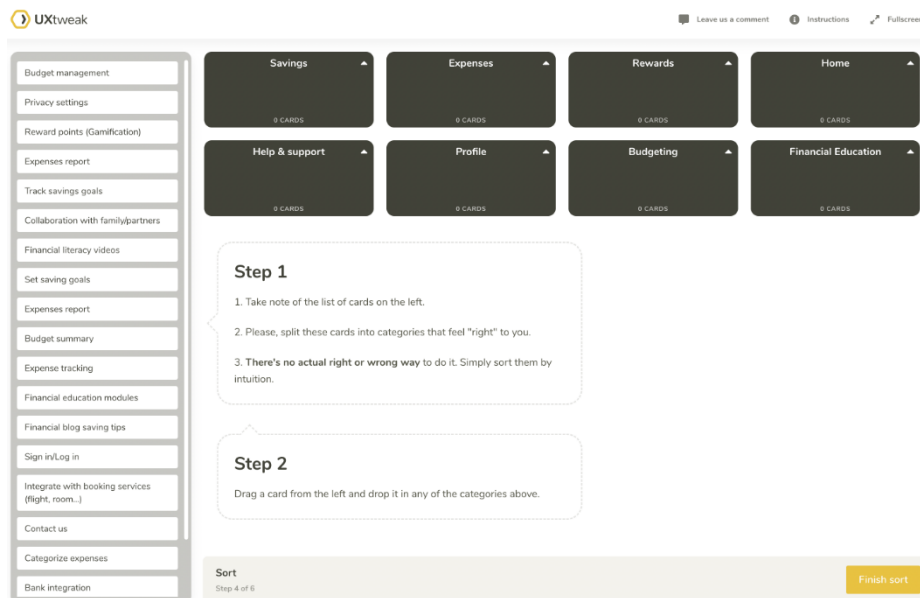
UXtweak

Leave us a comment
Instructions
Fullscree

Budget management
Privacy settings
Reward points (Gamification)
Expenses report
Track savings goals
Collaboration with family/partners
Financial literacy videos
Set saving goals
Expenses report
Budget summary
Expense tracking
Financial education modules
Financial blog saving tips
Sign in/Log in
Integrate with booking services (flight, room...)
Contact us
Categorize expenses
Bank integration

Savings
0 CARDS
Expenses
0 CARDS
Rewards
0 CARDS
Home
0 CARDS
Help & support
0 CARDS
Profile
0 CARDS
Budgeting
0 CARDS
Financial Education
0 CARDS

Step 1

1. Take note of the list of cards on the left.

2. Please, split these cards into categories that feel "right" to you.

3. **There's no actual right or wrong way** to do it. Simply sort them by intuition.

Step 2

Drag a card from the left and drop it in any of the categories above.

Sort
Step 4 of 6

Finish sort